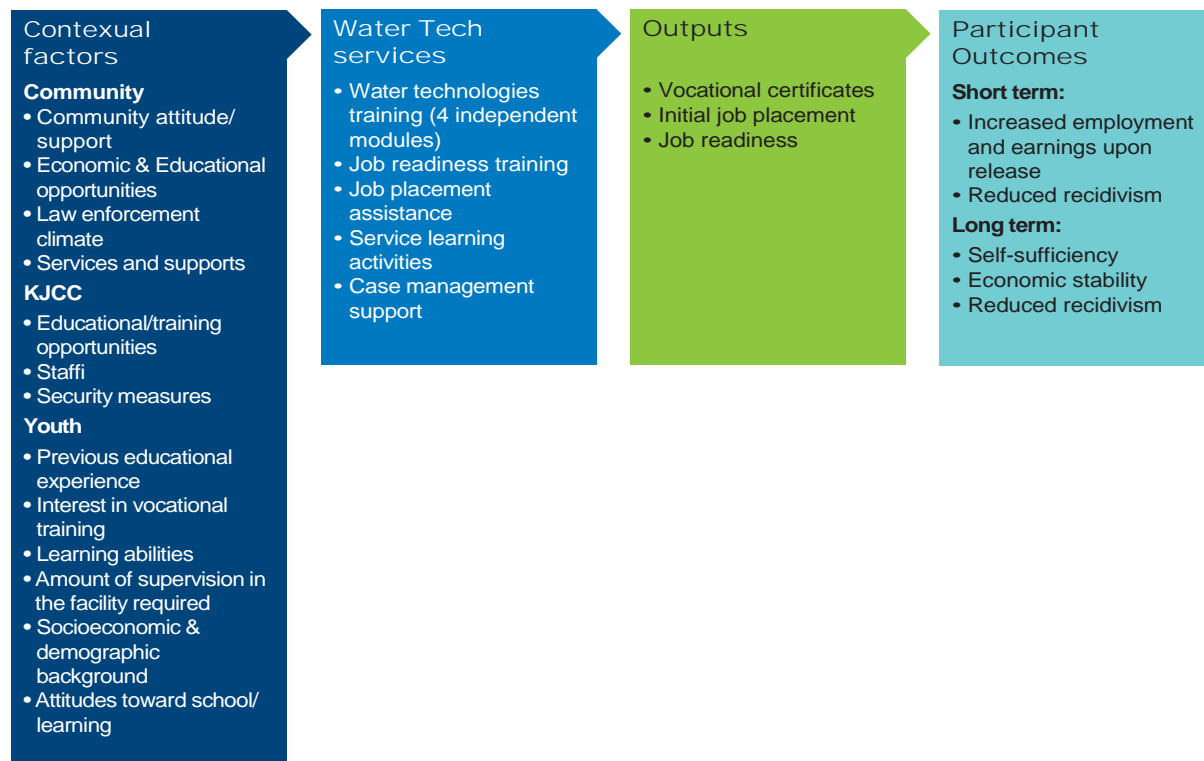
Contexual factors

**Community**
- Community attitude/ support
- Economic & Educational opportunities
- Law enforcement climate
- Services and supports

**KJCC**
- Educational/training opportunities
- Staffi
- Security measures

**Youth**
- Previous educational experience
- Interest in vocational training
- Learning abilities
- Amount of supervision in the facility required
- Socioeconomic & demographic background
- Attitudes toward school/ learning

Water Tech services

- Water technologies training (4 independent modules)
- Job readiness training
- Job placement assistance
- Service learning activities
- Case management support

Outputs

- Vocational certificates
- Initial job placement
- Job readiness

Participant Outcomes

**Short term:**
- Increased employment and earnings upon release
- Reduced recidivism

**Long term:**
- Self-sufficiency
- Economic stability
- Reduced recidivism